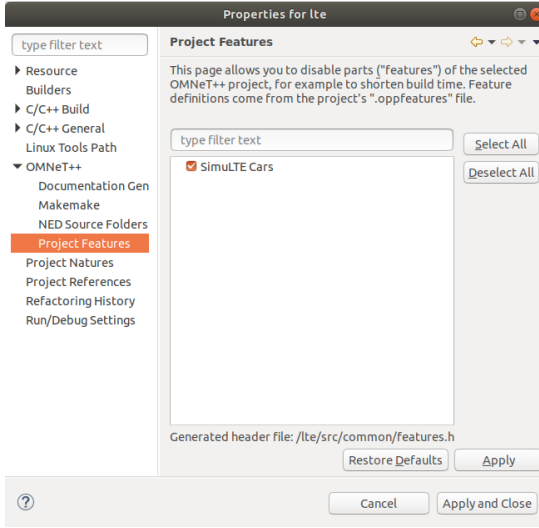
Properties for lte

type filter text

Resource
Builders
C/C++ Build
C/C++ General
Linux Tools Path
OMNeT++
Documentation Gen
Makemake
NED Source Folders
Project Features
Project Natures
Project References
Refactoring History
Run/Debug Settings

Project Features

This page allows you to disable parts ("features") of the selected OMNeT++ project, for example to shorten build time. Feature definitions come from the project's ".oppfeatures" file.

type filter text

Select All

Deselect All

SimuLTE Cars

Generated header file: /lte/src/common/features.h

Restore Defaults

Apply

?

Cancel

Apply and Close